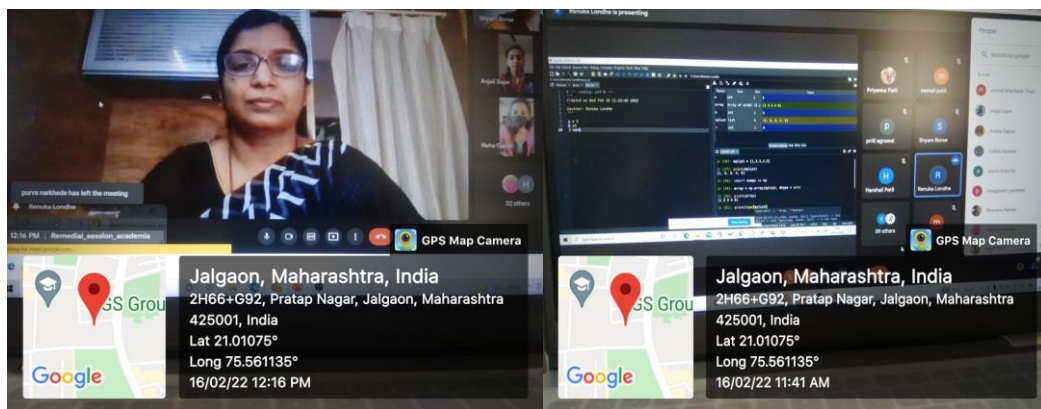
Shyam Borse

Anjali Supe

Neha Gaur

32 others

purva narkhede has left the meeting

Renuka Londhe

12:16 PM | Remedial_session_academia

GPS Map Camera

GS Grou

Google

Jalgaon, Maharashtra, India
2H66+G92, Pratap Nagar, Jalgaon, Maharashtra 425001, India
Lat 21.01075°
Long 75.561135°
16/02/22 12:16 PM

Renuka Londhe is presenting

People

Priyanka Patil

prill agrawal

Shyam Borse

Harshal Patil

Renuka Londhe

28 others

GPS Map Camera

GS Grou

Google

Jalgaon, Maharashtra, India
2H66+G92, Pratap Nagar, Jalgaon, Maharashtra 425001, India
Lat 21.01075°
Long 75.561135°
16/02/22 11:41 AM